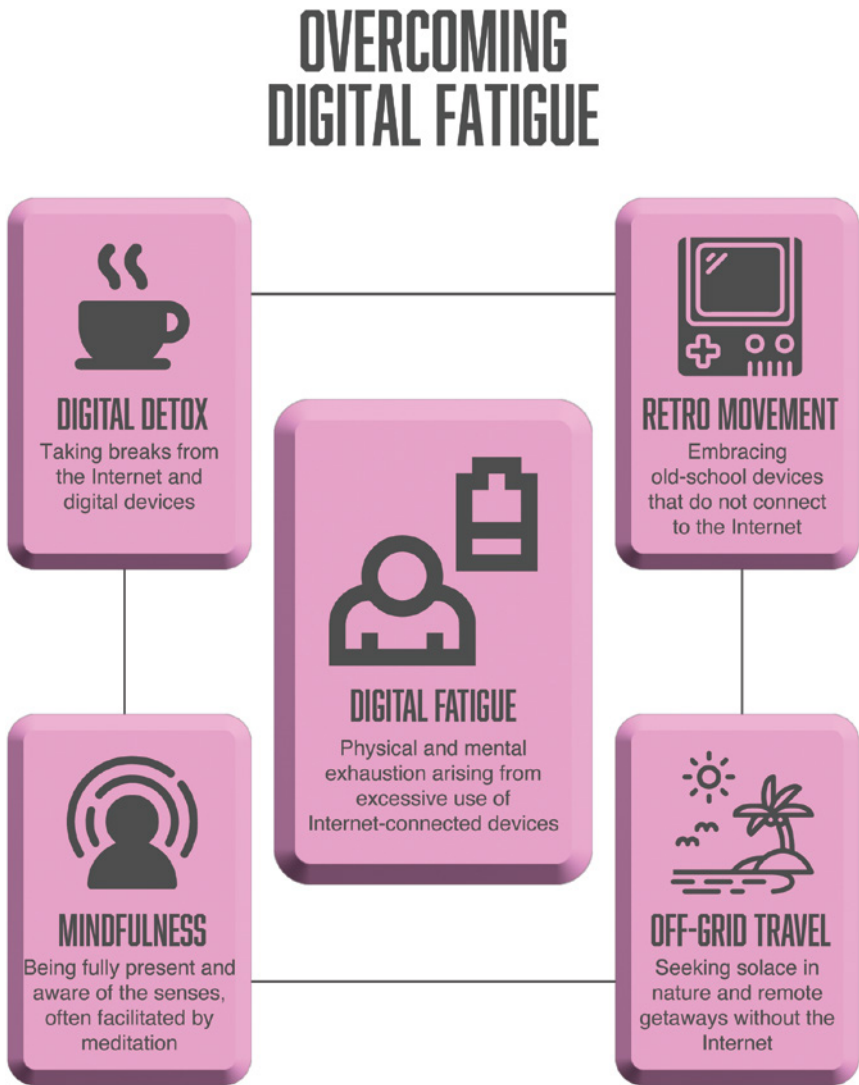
OVERCOMING DIGITAL FATIGUE

DIGITAL DETOX
Taking breaks from the Internet and digital devices

RETRO MOVEMENT
Embracing old-school devices that do not connect to the Internet

DIGITAL FATIGUE
Physical and mental exhaustion arising from excessive use of Internet-connected devices

MINDFULNESS
Being fully present and aware of the senses, often facilitated by meditation

OFF-GRID TRAVEL
Seeking solace in nature and remote getaways without the Internet